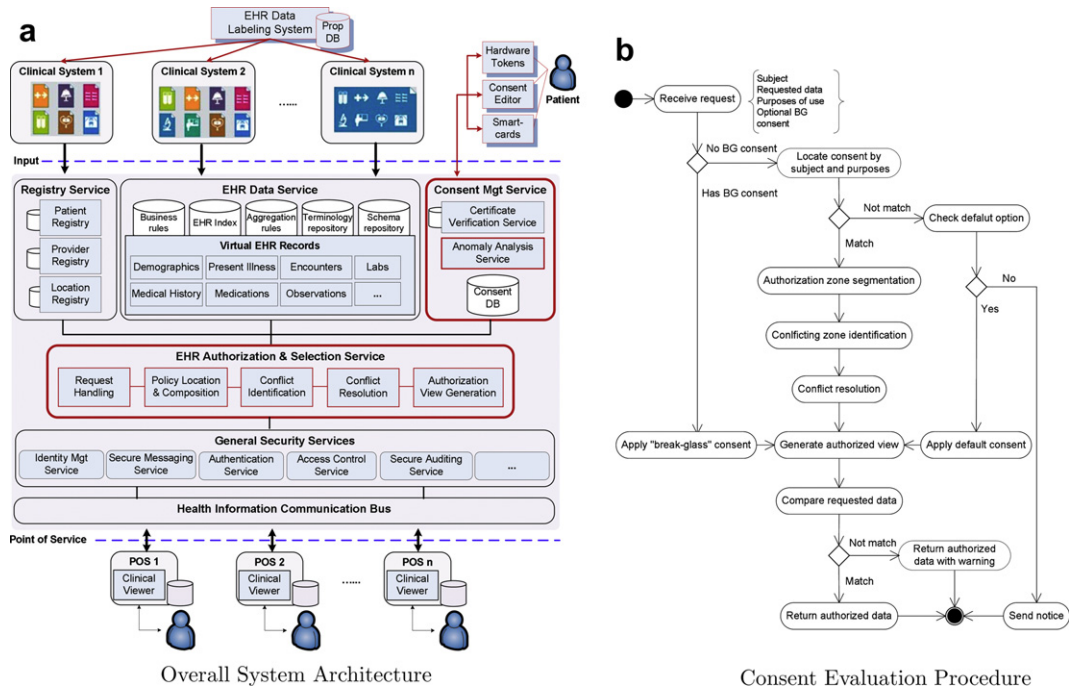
a

EHR Data Labeling System

Prop DB

Clinical System 1

Clinical System 2

......

Clinical System n

Hardware Tokens

Consent Editor

Smart-cards

Patient

Input

Registry Service

Patient Registry

Provider Registry

Location Registry

EHR Data Service

Business rules

EHR Index

Aggregation rules

Terminology repository

Schema repository

Virtual EHR Records

| Demographics | Present Illness | Encounters | Labs |
|---|---|---|---|
| Medical History | Medications | Observations | ... |

Consent Mgt Service

Certificate Verification Service

Anomaly Analysis Service

Consent DB

EHR Authorization & Selection Service

Request Handling

Policy Location & Composition

Conflict Identification

Conflict Resolution

Authorization View Generation

General Security Services

Identity Mgt Service

Secure Messaging Service

Authentication Service

Access Control Service

Secure Auditing Service

...

Health Information Communication Bus

Point of Service

POS 1

Clinical Viewer

POS 2

Clinical Viewer

......

POS n

Clinical Viewer

Overall System Architecture

b

Receive request

Subject
Requested data
Purposes of use
Optional BG consent

No BG consent

Locate consent by subject and purposes

Has BG consent

Not match

Check defalut option

Match

No

Authorization zone segmentation

Yes

Conlficting zone identification

Conflict resolution

Apply "break-glass" consent

Generate authorized view

Apply default consent

Compare requested data

Not match

Return authorized data with warning

Match

Return authorized data

Send notice

Consent Evaluation Procedure